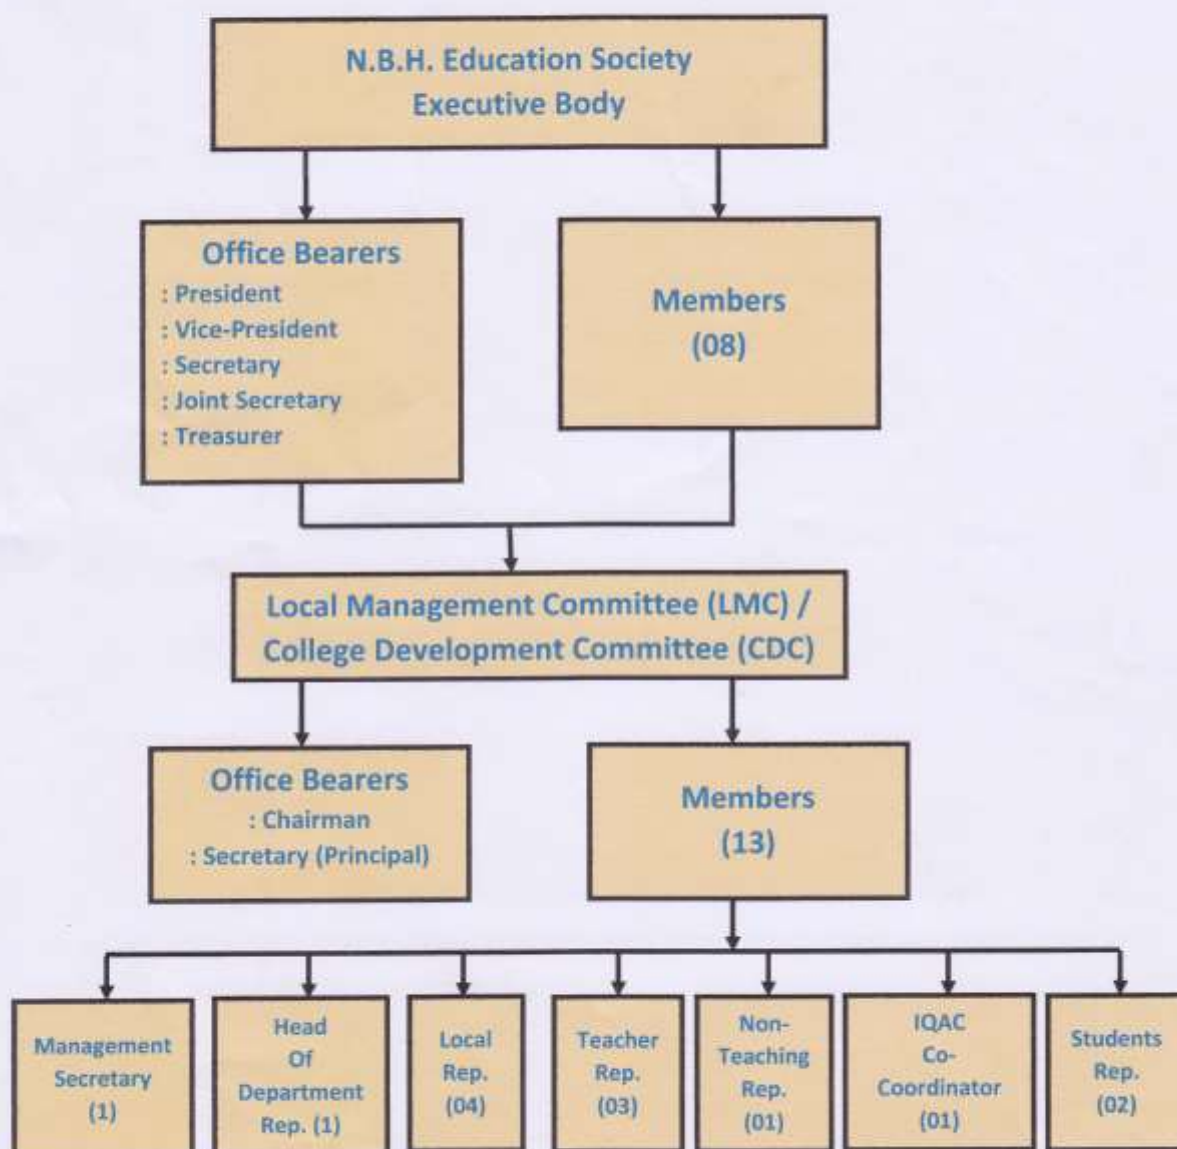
N.B.H. Education Society
Executive Body

Office Bearers
: President
: Vice-President
: Secretary
: Joint Secretary
: Treasurer

Members
(08)

Local Management Committee (LMC) /
College Development Committee (CDC)

Office Bearers
: Chairman
: Secretary (Principal)

Members
(13)

Management Secretary (1)

Head Of Department Rep. (1)

Local Rep. (04)

Teacher Rep. (03)

Non-Teaching Rep. (01)

IQAC Co-Coordinator (01)

Students Rep. (02)